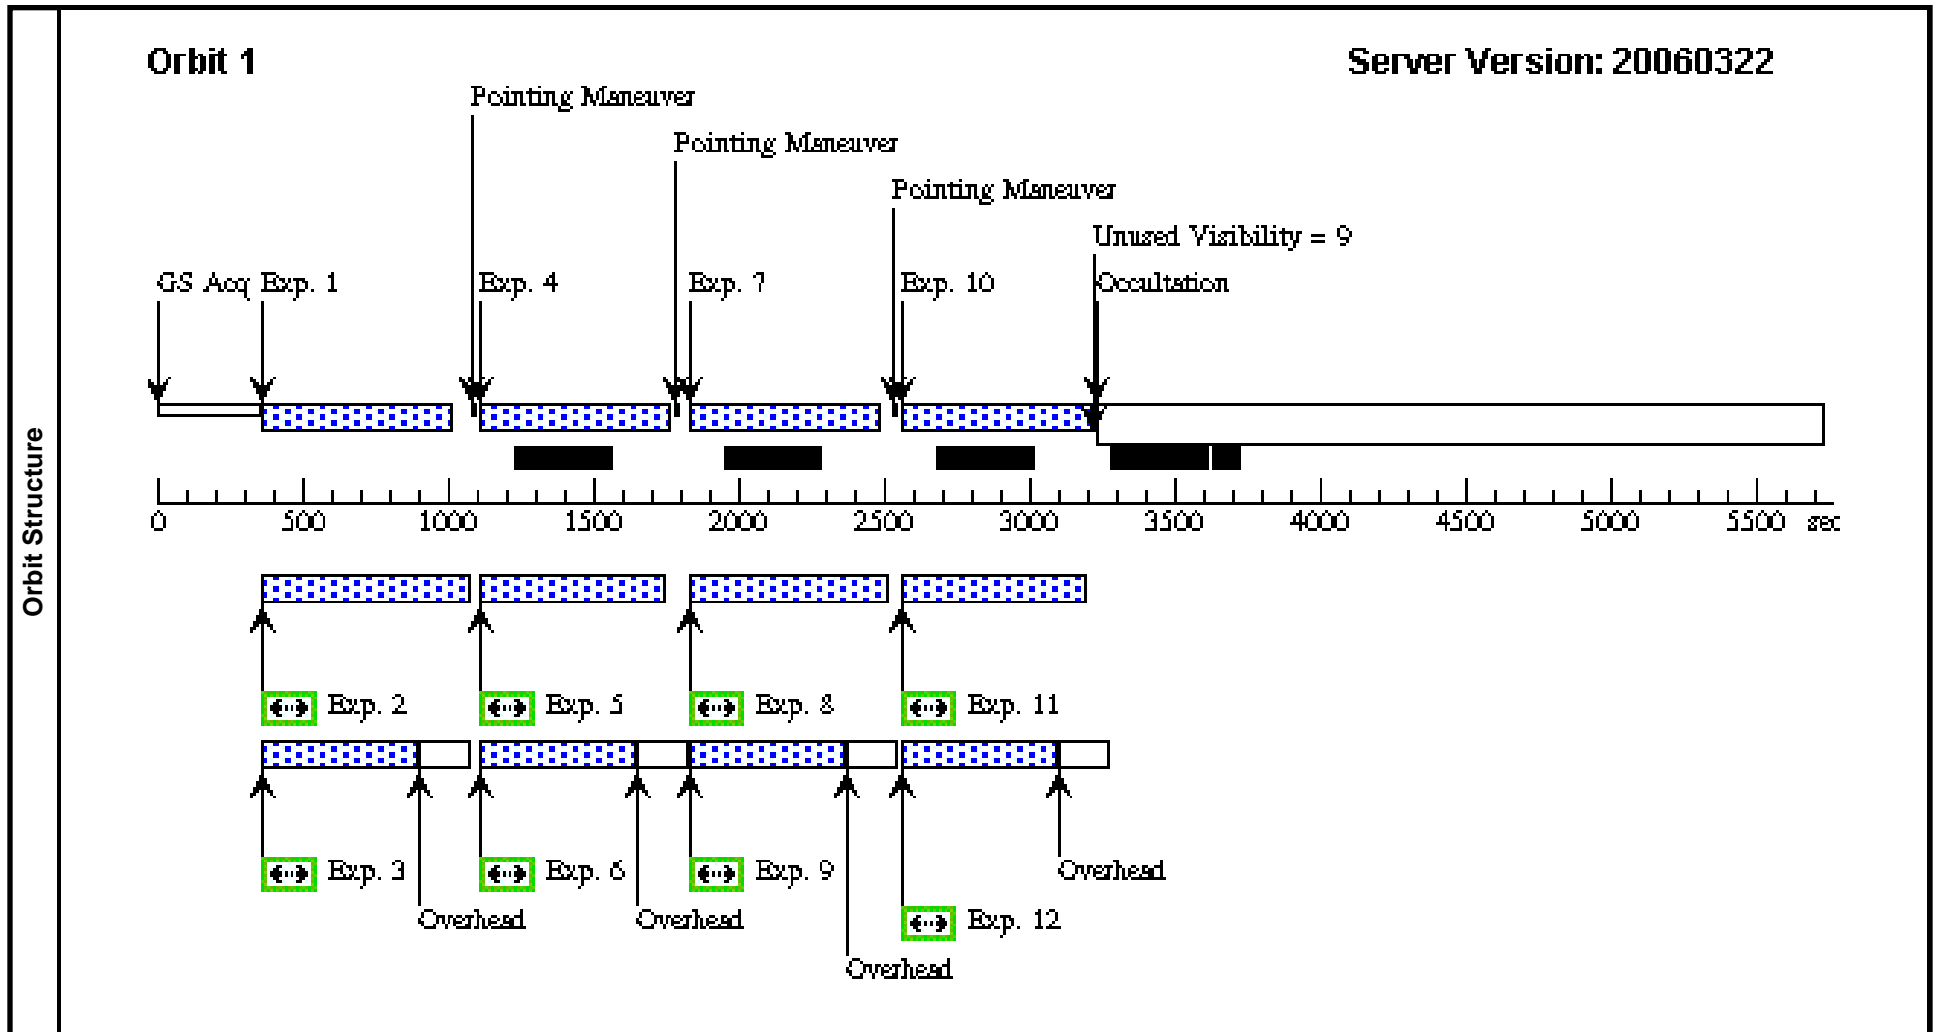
Orbit Structure

Orbit 1

Server Version: 20060322

Pointing Maneuver

Pointing Maneuver

Pointing Maneuver

Unused Visibility = 9

GS Acq Exp. 1

Exp. 4

Exp. 7

Exp. 10

Occultation

0 500 1000 1500 2000 2500 3000 3500 4000 4500 5000 5500 sec

Exp. 2

Exp. 5

Exp. 8

Exp. 11

Exp. 3

Exp. 6

Exp. 9

Overhead

Overhead

Overhead

Exp. 12

Overhead